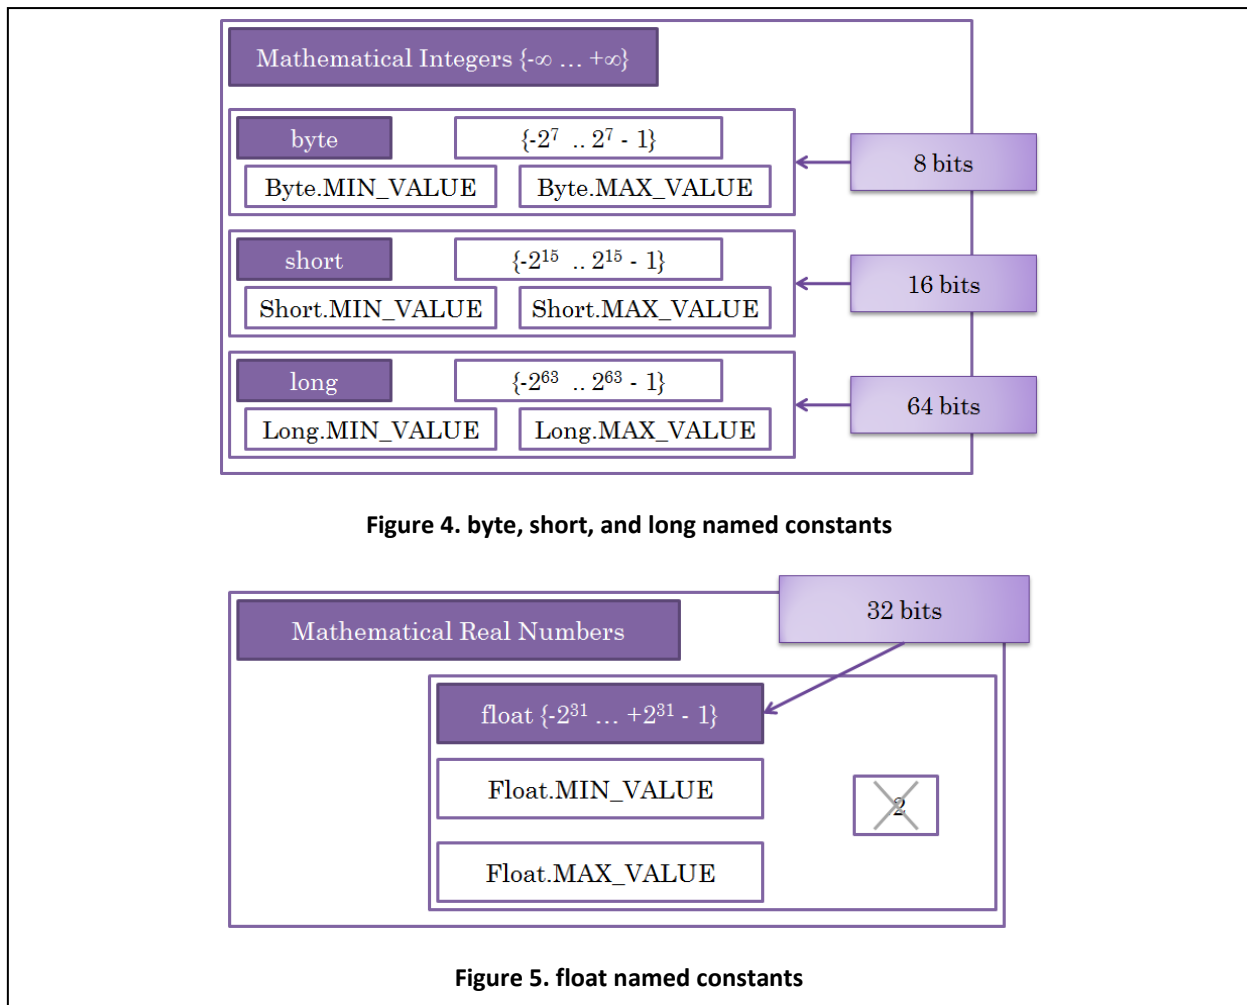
Mathematical Integers {-∞ … +∞}

byte

$\{-2^7 \; .. \; 2^7 - 1\}$

Byte.MIN_VALUE

Byte.MAX_VALUE

8 bits

short

$\{-2^{15} \; .. \; 2^{15} - 1\}$

Short.MIN_VALUE

Short.MAX_VALUE

16 bits

long

$\{-2^{63} \; .. \; 2^{63} - 1\}$

Long.MIN_VALUE

Long.MAX_VALUE

64 bits

Figure 4. byte, short, and long named constants

Mathematical Real Numbers

32 bits

float $\{-2^{31} \ldots +2^{31} - 1\}$

Float.MIN_VALUE

Float.MAX_VALUE

2

Figure 5. float named constants